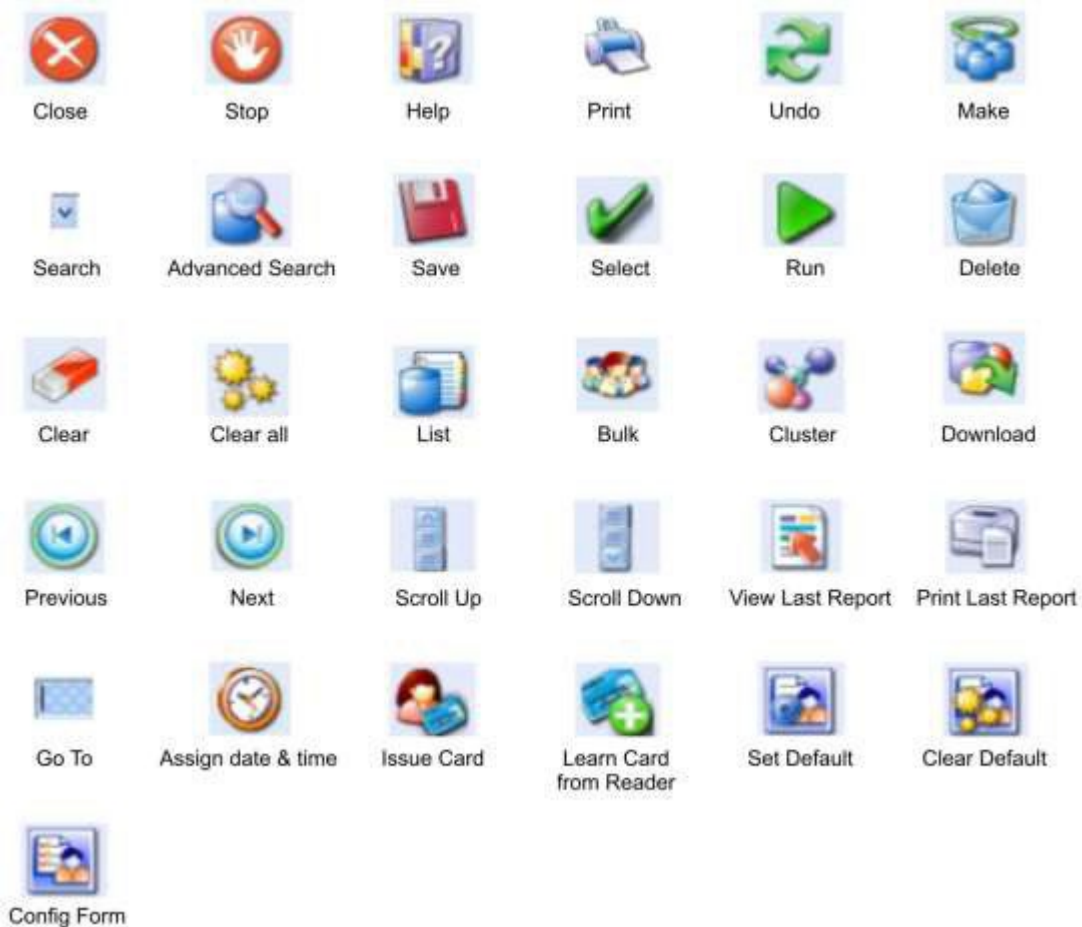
Close

Stop

Help

Print

Undo

Make

Search

Advanced Search

Save

Select

Run

Delete

Clear

Clear all

List

Bulk

Cluster

Download

Previous

Next

Scroll Up

Scroll Down

View Last Report

Print Last Report

Go To

Assign date & time

Issue Card

Learn Card from Reader

Set Default

Clear Default

Config Form